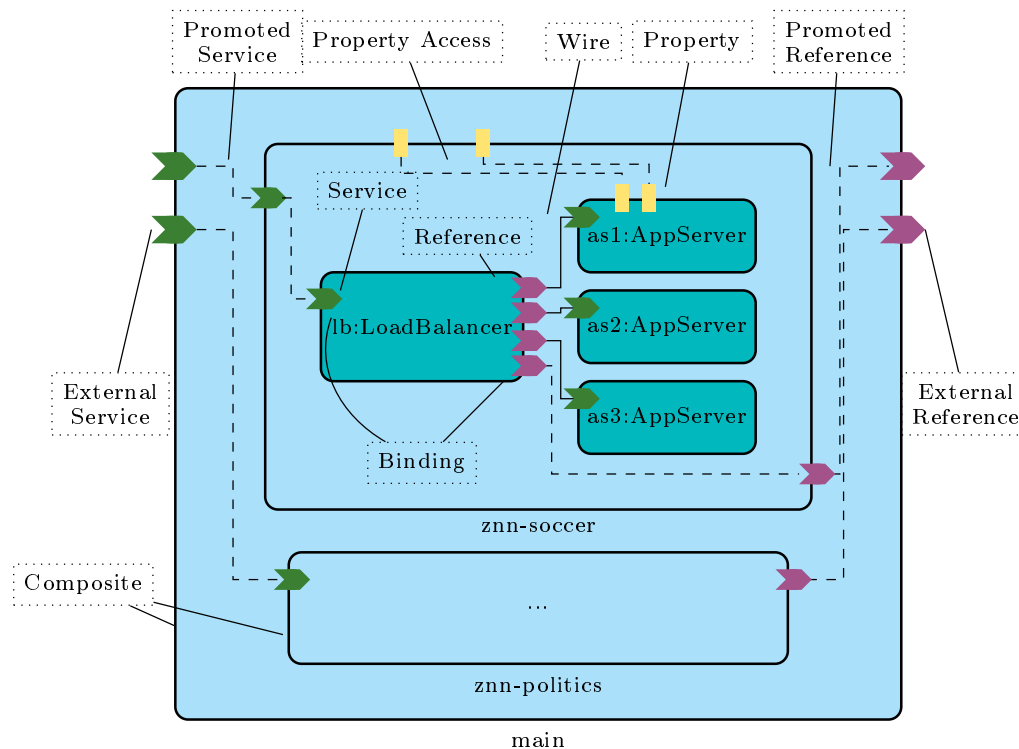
Promoted Service

Property Access

Wire

Property

Promoted Reference

Service

Reference

as1:AppServer

lb:LoadBalancer

as2:AppServer

as3:AppServer

External Service

External Reference

Binding

znn-soccer

Composite

...

znn-politics

main